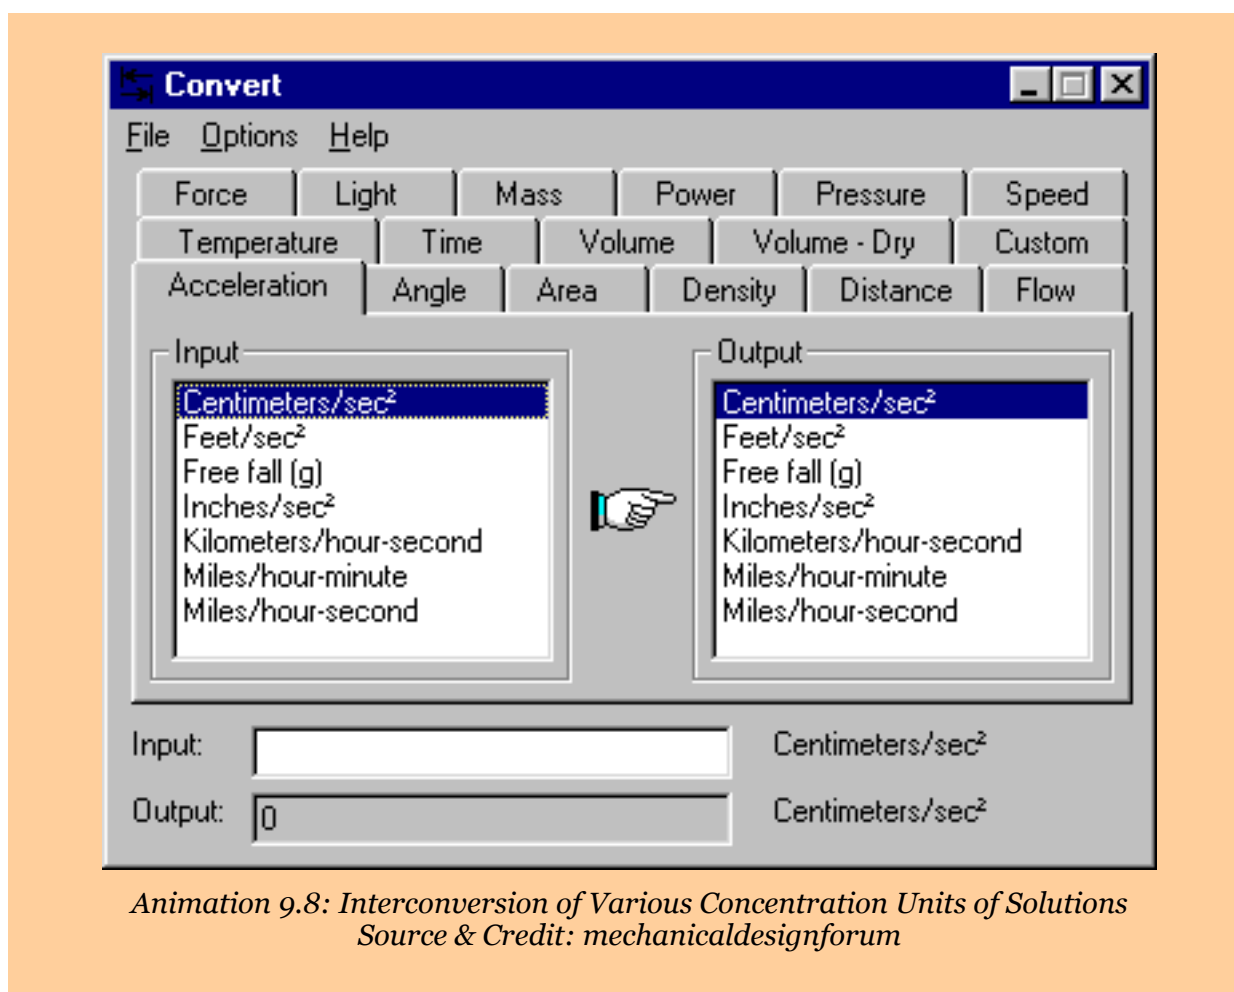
Convert

File Options Help

Force Light Mass Power Pressure Speed
Temperature Time Volume Volume - Dry Custom
Acceleration Angle Area Density Distance Flow

Input
Centimeters/sec²
Feet/sec²
Free fall (g)
Inches/sec²
Kilometers/hour-second
Miles/hour-minute
Miles/hour-second

Output
Centimeters/sec²
Feet/sec²
Free fall (g)
Inches/sec²
Kilometers/hour-second
Miles/hour-minute
Miles/hour-second

Input: Centimeters/sec²
Output: 0 Centimeters/sec²

Animation 9.8: Interconversion of Various Concentration Units of Solutions
Source & Credit: mechanicaldesignforum